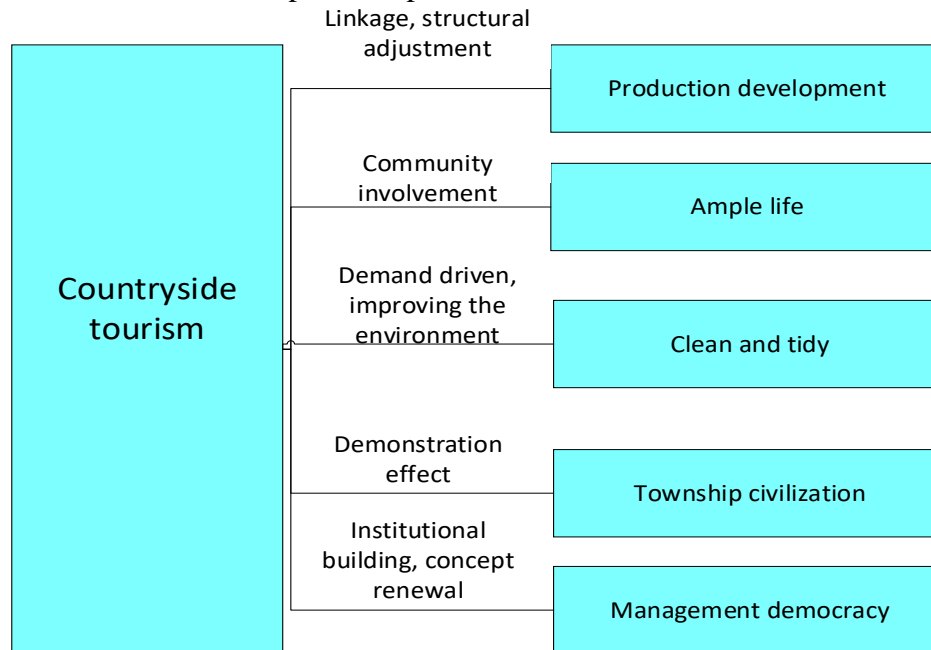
Countryside tourism

Linkage, structural adjustment

Production development

Community involvement

Ample life

Demand driven, improving the environment

Clean and tidy

Demonstration effect

Township civilization

Institutional building, concept renewal

Management democracy